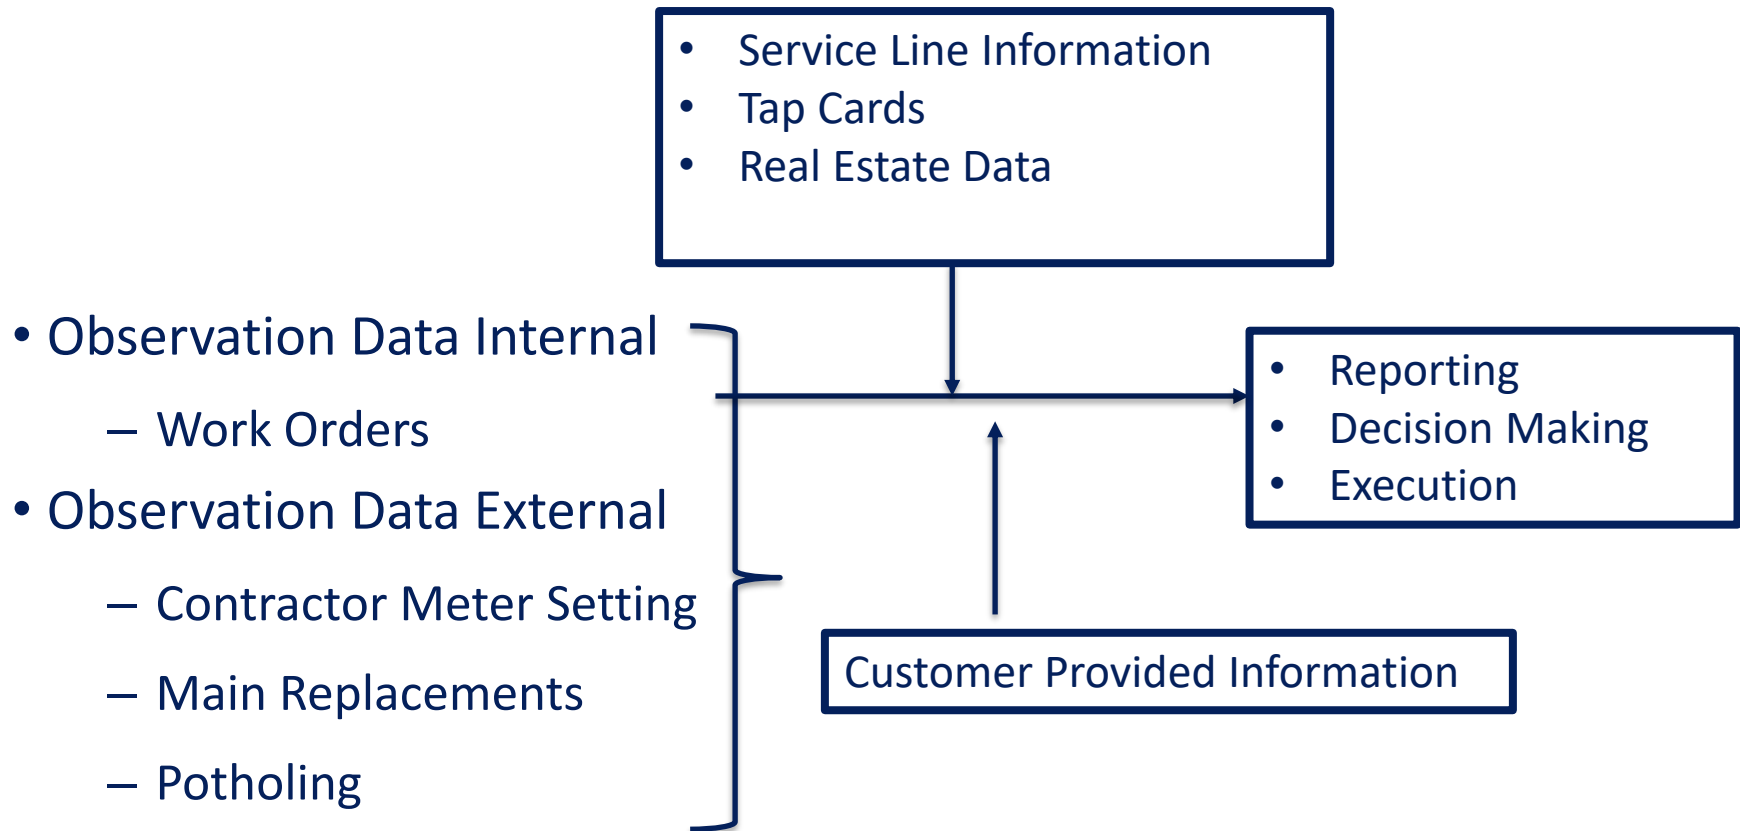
- Service Line Information
- Tap Cards
- Real Estate Data

- Observation Data Internal
  – Work Orders
- Observation Data External
  – Contractor Meter Setting
  – Main Replacements
  – Potholing

- Reporting
- Decision Making
- Execution

Customer Provided Information